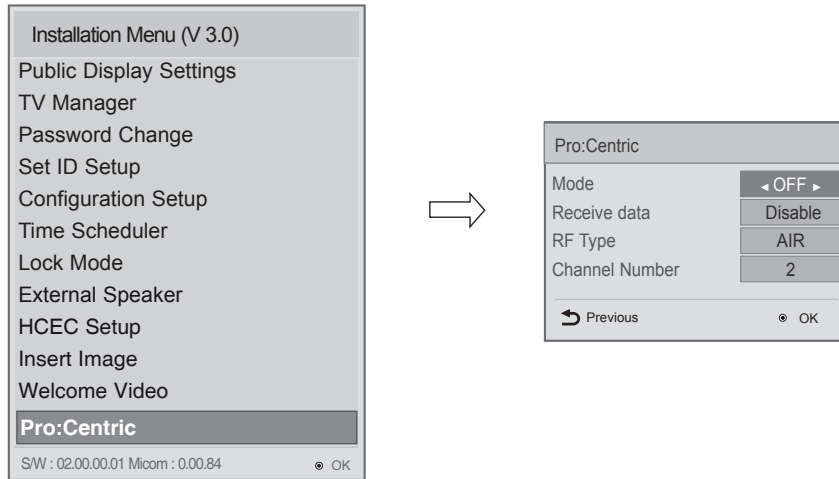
Installation Menu (V 3.0)
Public Display Settings
TV Manager
Password Change
Set ID Setup
Configuration Setup
Time Scheduler
Lock Mode
External Speaker
HCEC Setup
Insert Image
Welcome Video
Pro:Centric
S/W : 02.00.00.01 Micom : 0.00.84 ⊙ OK

Pro:Centric

| Mode | ◂ OFF ▸ |
|---|---|
| Receive data | Disable |
| RF Type | AIR |
| Channel Number | 2 |

Previous ⊙ OK